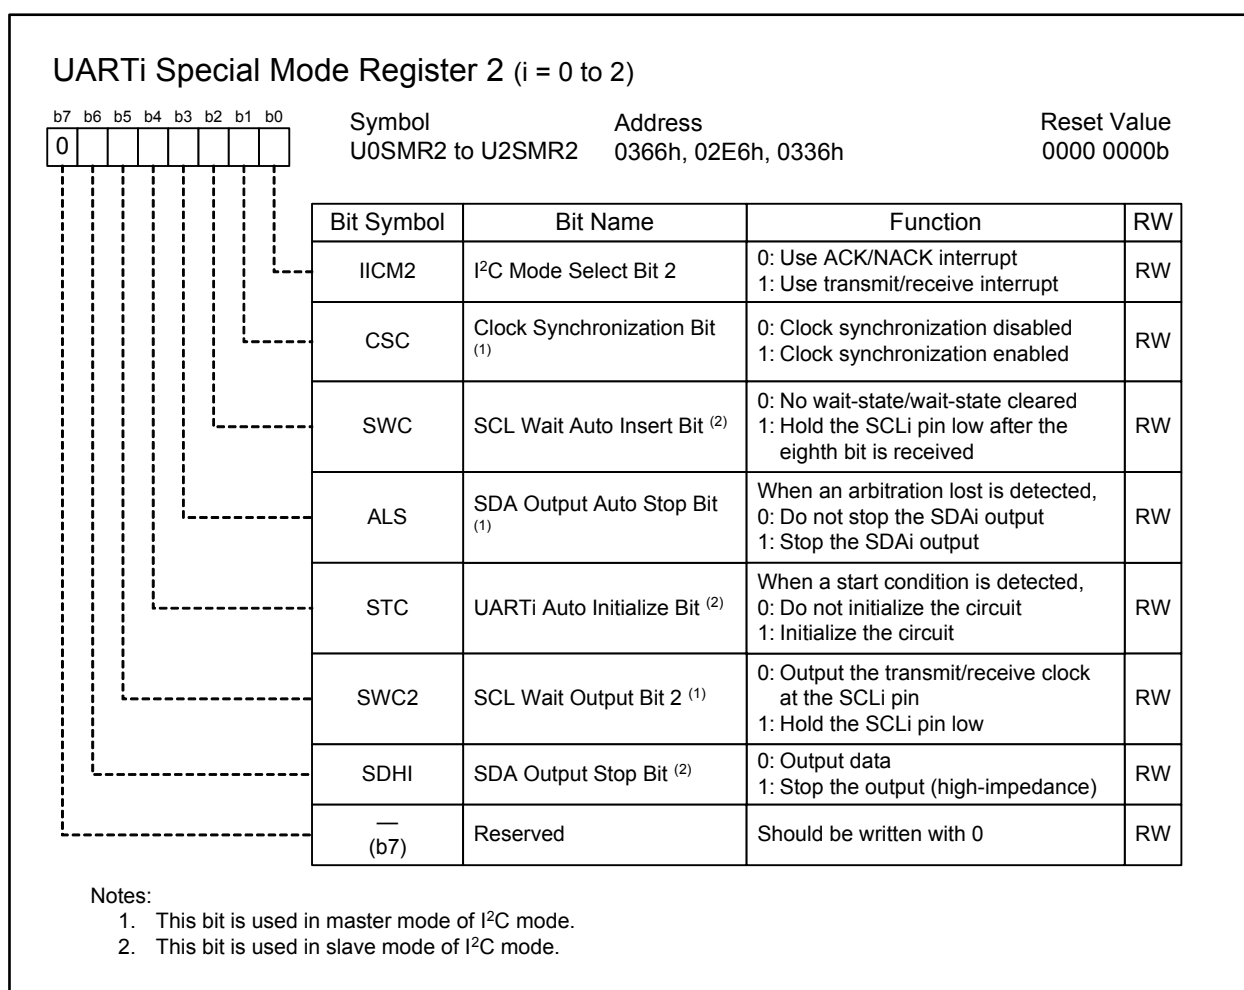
UARTi Special Mode Register 2 (i = 0 to 2)

b7 b6 b5 b4 b3 b2 b1 b0
0

Symbol
U0SMR2 to U2SMR2

Address
0366h, 02E6h, 0336h

Reset Value
0000 0000b

| Bit Symbol | Bit Name | Function | RW |
|---|---|---|---|
| IICM2 | I$^2$C Mode Select Bit 2 | 0: Use ACK/NACK interrupt<br>1: Use transmit/receive interrupt | RW |
| CSC | Clock Synchronization Bit $^{(1)}$ | 0: Clock synchronization disabled<br>1: Clock synchronization enabled | RW |
| SWC | SCL Wait Auto Insert Bit $^{(2)}$ | 0: No wait-state/wait-state cleared<br>1: Hold the SCLi pin low after the eighth bit is received | RW |
| ALS | SDA Output Auto Stop Bit $^{(1)}$ | When an arbitration lost is detected,<br>0: Do not stop the SDAi output<br>1: Stop the SDAi output | RW |
| STC | UARTi Auto Initialize Bit $^{(2)}$ | When a start condition is detected,<br>0: Do not initialize the circuit<br>1: Initialize the circuit | RW |
| SWC2 | SCL Wait Output Bit 2 $^{(1)}$ | 0: Output the transmit/receive clock at the SCLi pin<br>1: Hold the SCLi pin low | RW |
| SDHI | SDA Output Stop Bit $^{(2)}$ | 0: Output data<br>1: Stop the output (high-impedance) | RW |
| —<br>(b7) | Reserved | Should be written with 0 | RW |

Notes:
1. This bit is used in master mode of I$^2$C mode.
2. This bit is used in slave mode of I$^2$C mode.